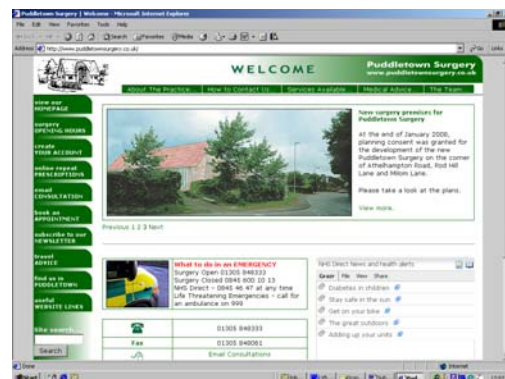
Puddletown Surgery | Welcome - Microsoft Internet Explorer

File Edit View Favorites Tools Help

Back Search Favorites Media

Address http://www.puddletownsurgery.co.uk/

Go Links

WELCOME

Puddletown Surgery
www.puddletownsurgery.co.uk

About The Practice... How to Contact Us... Services Available... Medical Advice... The Team...

view our HOMEPAGE

surgery OPENING HOURS

create YOUR ACCOUNT

online repeat PRESCRIPTIONS

email CONSULTATION

book an APPOINTMENT

subscribe to our NEWSLETTER

travel ADVICE

find us in PUDDLETOWN

useful WEBSITE LINKS

Site search...

Search

New surgery premises for Puddletown Surgery

At the end of January 2006, planning consent was granted for the development of the new Puddletown Surgery on the corner of Athelhampton Road, Rod Hill Lane and Milom Lane.

Please take a look at the plans.

View more.

Previous 1 2 3 Next

What to do in an EMERGENCY
Surgery Open 01305 848333
Surgery Closed 0845 600 10 13
NHS Direct - 0845 46 47 at any time
Life Threatening Emergencies - call for an ambulance on 999

| | 01305 848333 |
|---|---|
| Fax | 01305 848061 |
| | Email Consultations |

NHS Direct News and health alerts

Grazr File View Share

Diabetes in children
Stay safe in the sun
Get on your bike
The great outdoors
Adding up your units

Done

Internet

Start